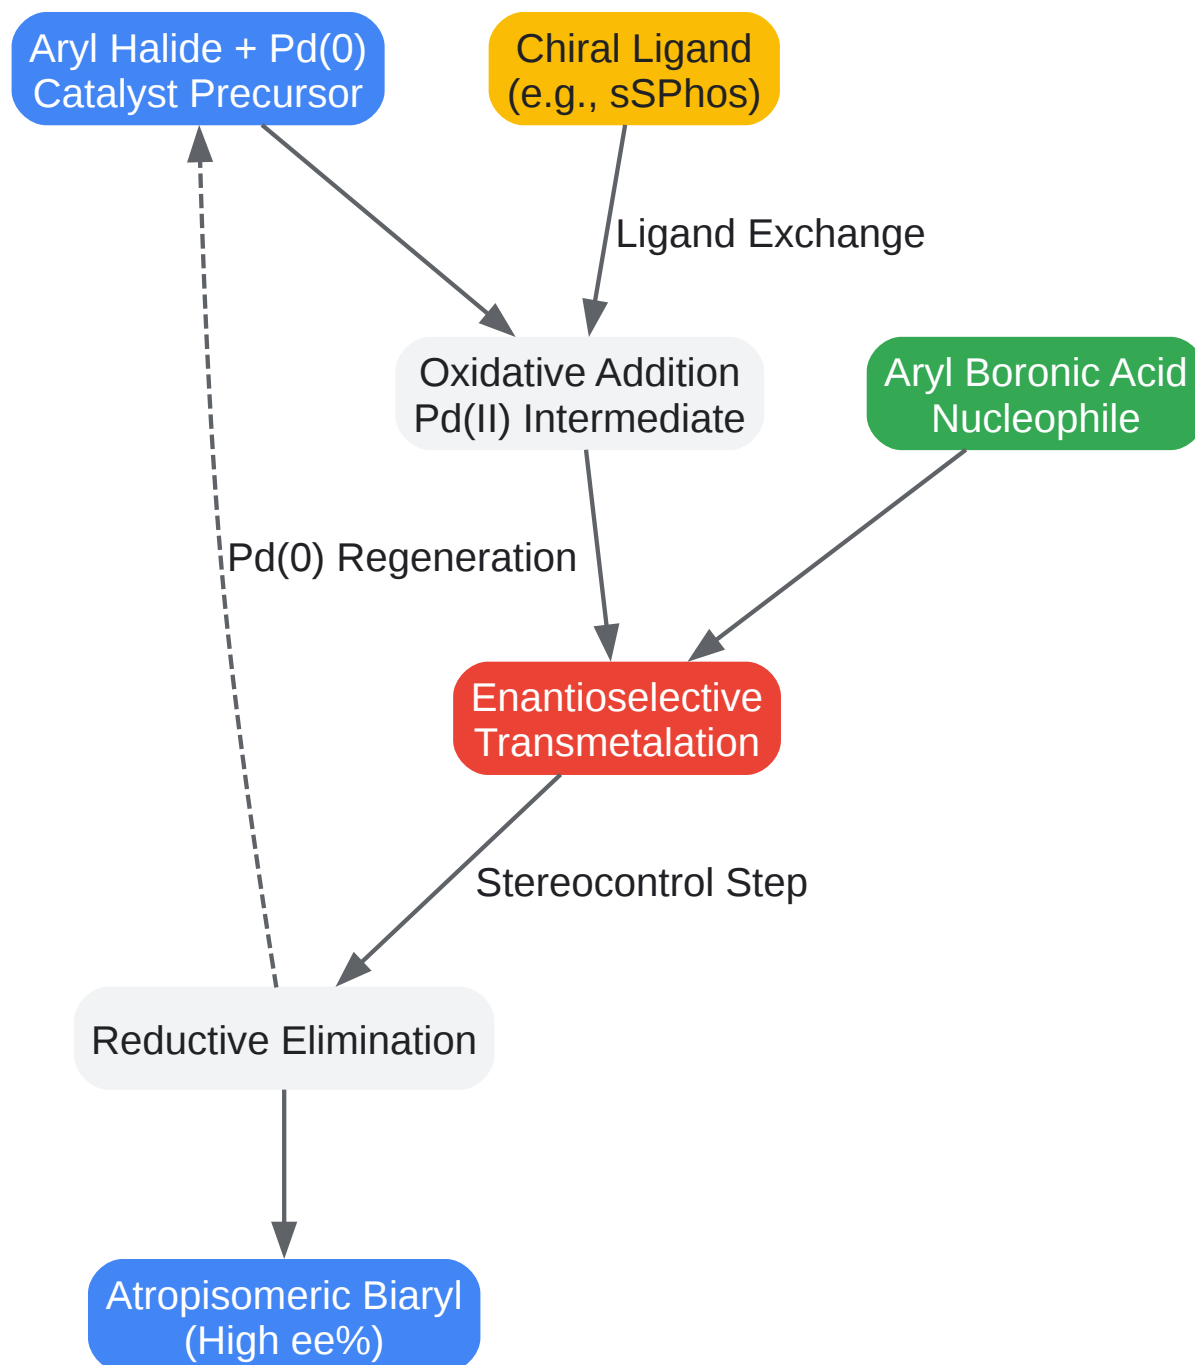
Aryl Halide + Pd(0) Catalyst Precursor

Chiral Ligand (e.g., sSPhos)

Ligand Exchange

Oxidative Addition Pd(II) Intermediate

Aryl Boronic Acid Nucleophile

Pd(0) Regeneration

Enantioselective Transmetalation

Stereocontrol Step

Reductive Elimination

Atropisomeric Biaryl (High ee%)